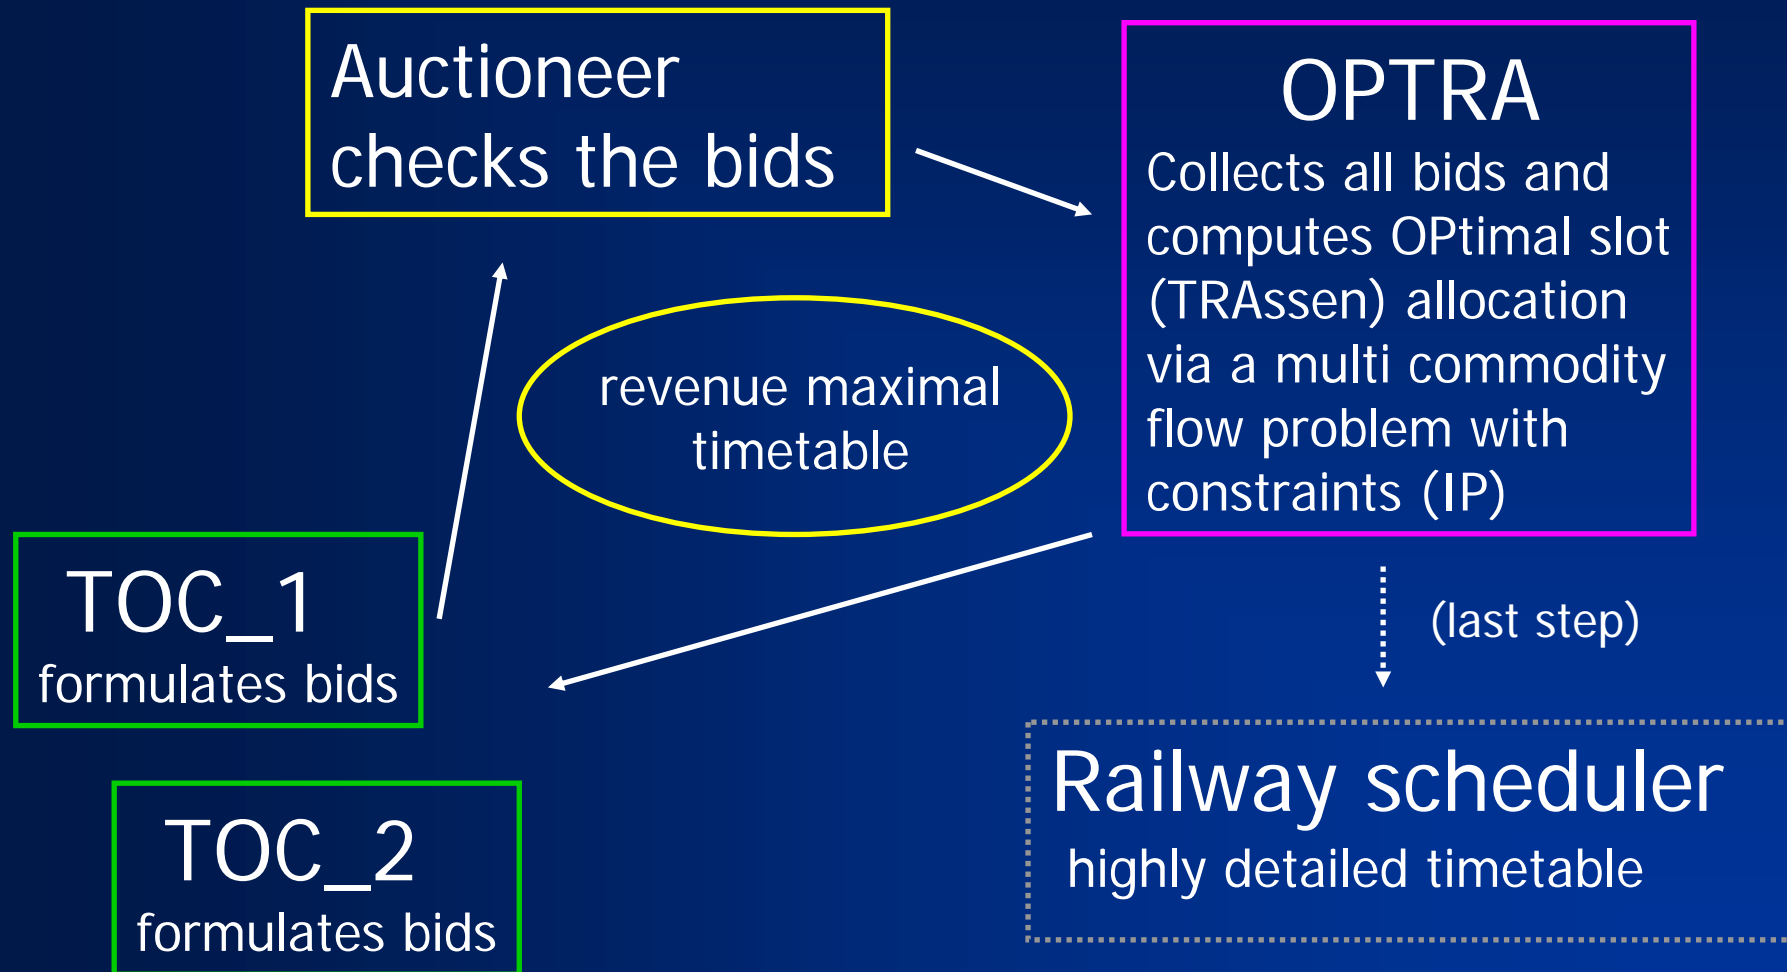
Auctioneer checks the bids

OPTRA
Collects all bids and computes OPtimal slot (TRAssen) allocation via a multi commodity flow problem with constraints (IP)

revenue maximal timetable

TOC_1
formulates bids

(last step)

Railway scheduler
highly detailed timetable

TOC_2
formulates bids